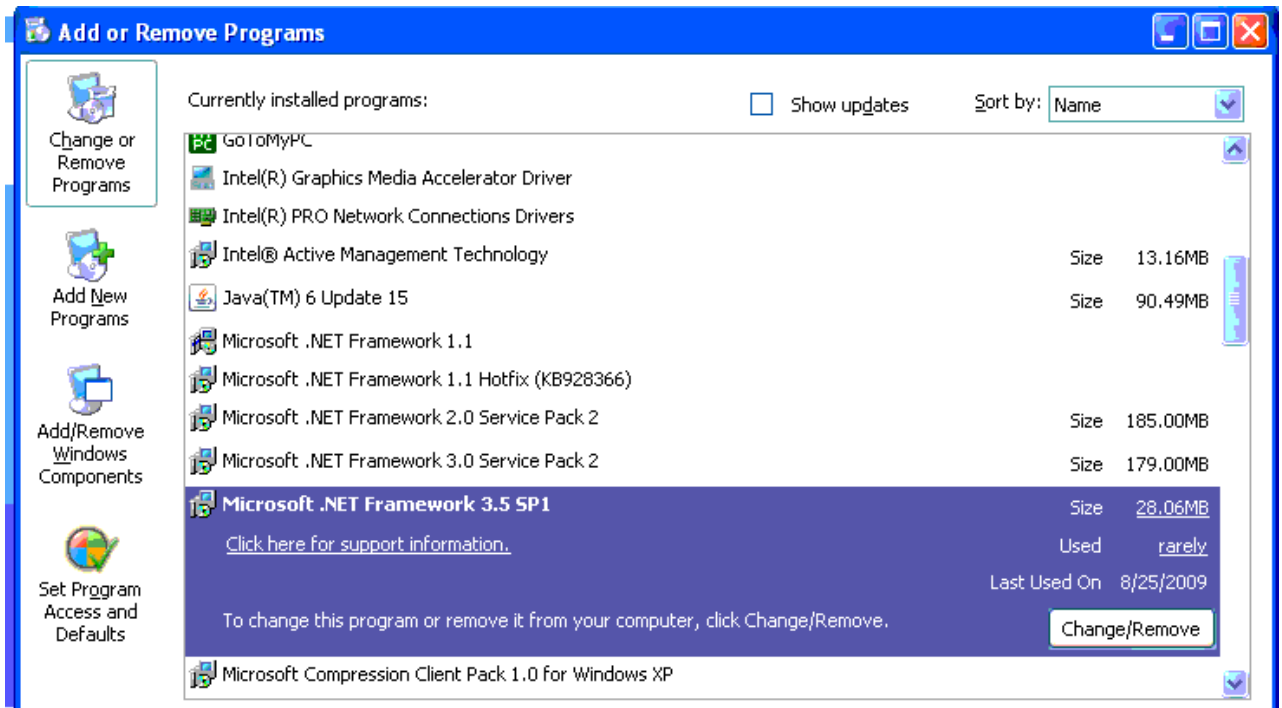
Add or Remove Programs

Change or Remove Programs

Add New Programs

Add/Remove Windows Components

Set Program Access and Defaults

Currently installed programs:

Show updates

Sort by: Name

GoToMyPC

Intel(R) Graphics Media Accelerator Driver

Intel(R) PRO Network Connections Drivers

Intel® Active Management Technology Size 13.16MB

Java(TM) 6 Update 15 Size 90.49MB

Microsoft .NET Framework 1.1

Microsoft .NET Framework 1.1 Hotfix (KB928366)

Microsoft .NET Framework 2.0 Service Pack 2 Size 185.00MB

Microsoft .NET Framework 3.0 Service Pack 2 Size 179.00MB

Microsoft .NET Framework 3.5 SP1 Size 28.06MB

Click here for support information. Used rarely

Last Used On 8/25/2009

To change this program or remove it from your computer, click Change/Remove.

Change/Remove

Microsoft Compression Client Pack 1.0 for Windows XP